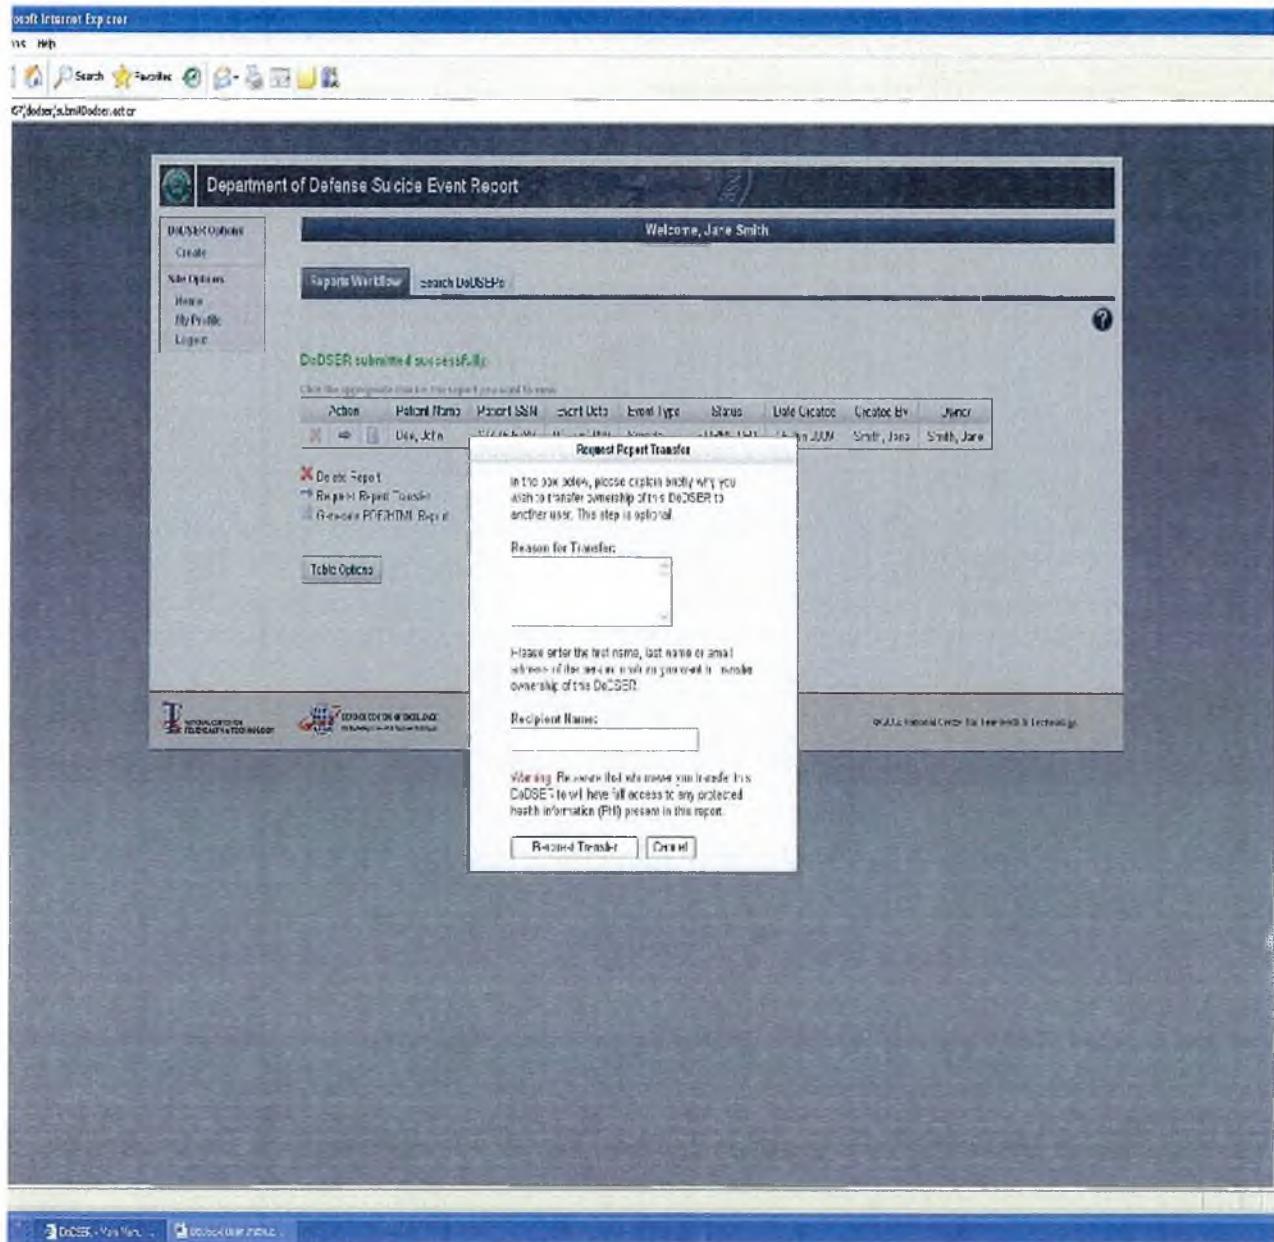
osoft Internet Explorer
ols Help
Search Favorites
GT/dodser/submitDodser.action

Department of Defense Suicide Event Report

DoDSER Options
Create
Site Options
Home
My Profile
Logout

Welcome, Jane Smith

Reports Workflow Search DoDSERs

DoDSER submitted successfully.

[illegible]

| Action | Patient Name | Patient SSN | Event Date | Event Type | Status | Date Created | Created By | Owner |
|---|---|---|---|---|---|---|---|---|
| | Doe, John | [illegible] | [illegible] | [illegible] | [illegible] | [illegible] 2009 | Smith, Jane | Smith, Jane |

Delete Report
Request Report Transfer
Generate PDF/HTML Report

Table Options

Request Report Transfer

In the box below, please explain briefly why you wish to transfer ownership of this DoDSER to another user. This step is optional.

Reason for Transfer:

Please enter the first name, last name or email address of the person to whom you want to transfer ownership of this DoDSER.

Recipient Name:

Warning: Be aware that whomever you transfer this DoDSER to will have full access to any protected health information (PHI) present in this report.

Request Transfer Cancel

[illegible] National Center for Telehealth & Technology

DoDSER - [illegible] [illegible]